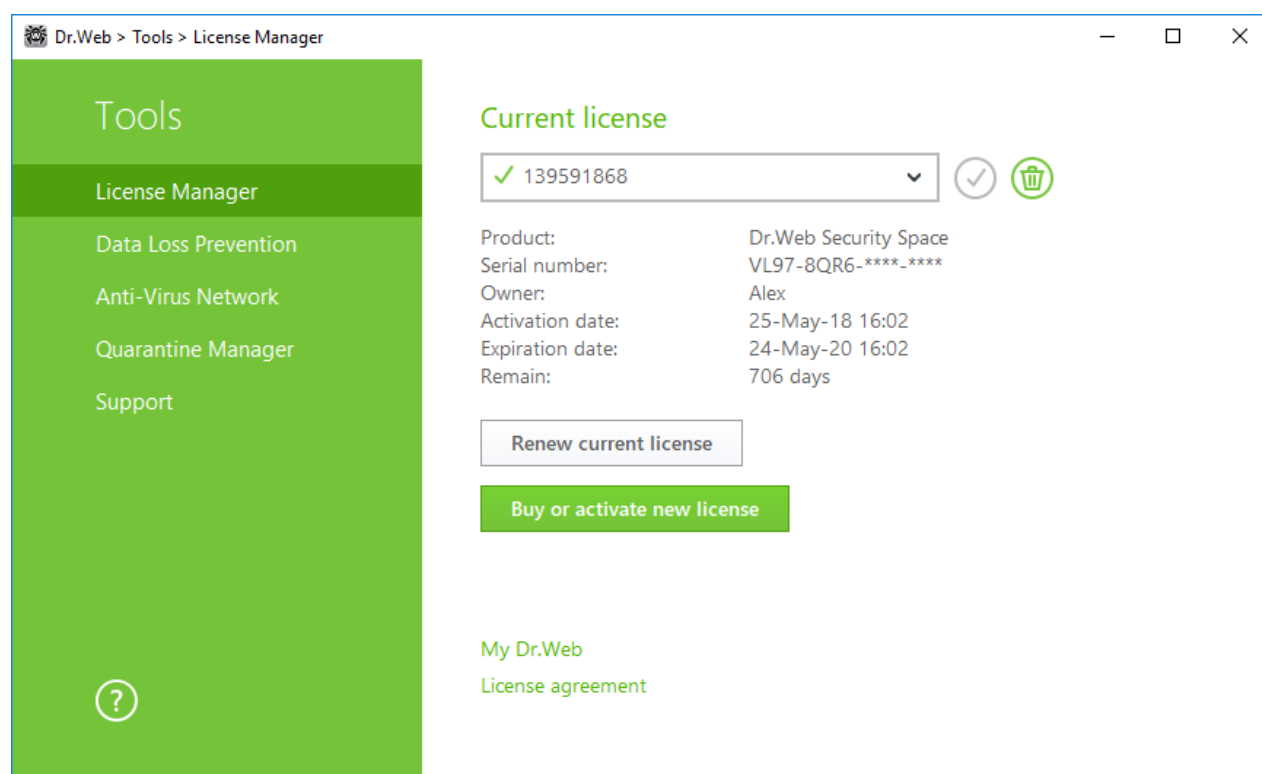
Dr.Web > Tools > License Manager

Tools

License Manager

Data Loss Prevention

Anti-Virus Network

Quarantine Manager

Support

?

Current license

✓ 139591868

| | |
|---|---|
| Product: | Dr.Web Security Space |
| Serial number: | VL97-8QR6-****-**** |
| Owner: | Alex |
| Activation date: | 25-May-18 16:02 |
| Expiration date: | 24-May-20 16:02 |
| Remain: | 706 days |

Renew current license

Buy or activate new license

My Dr.Web

License agreement